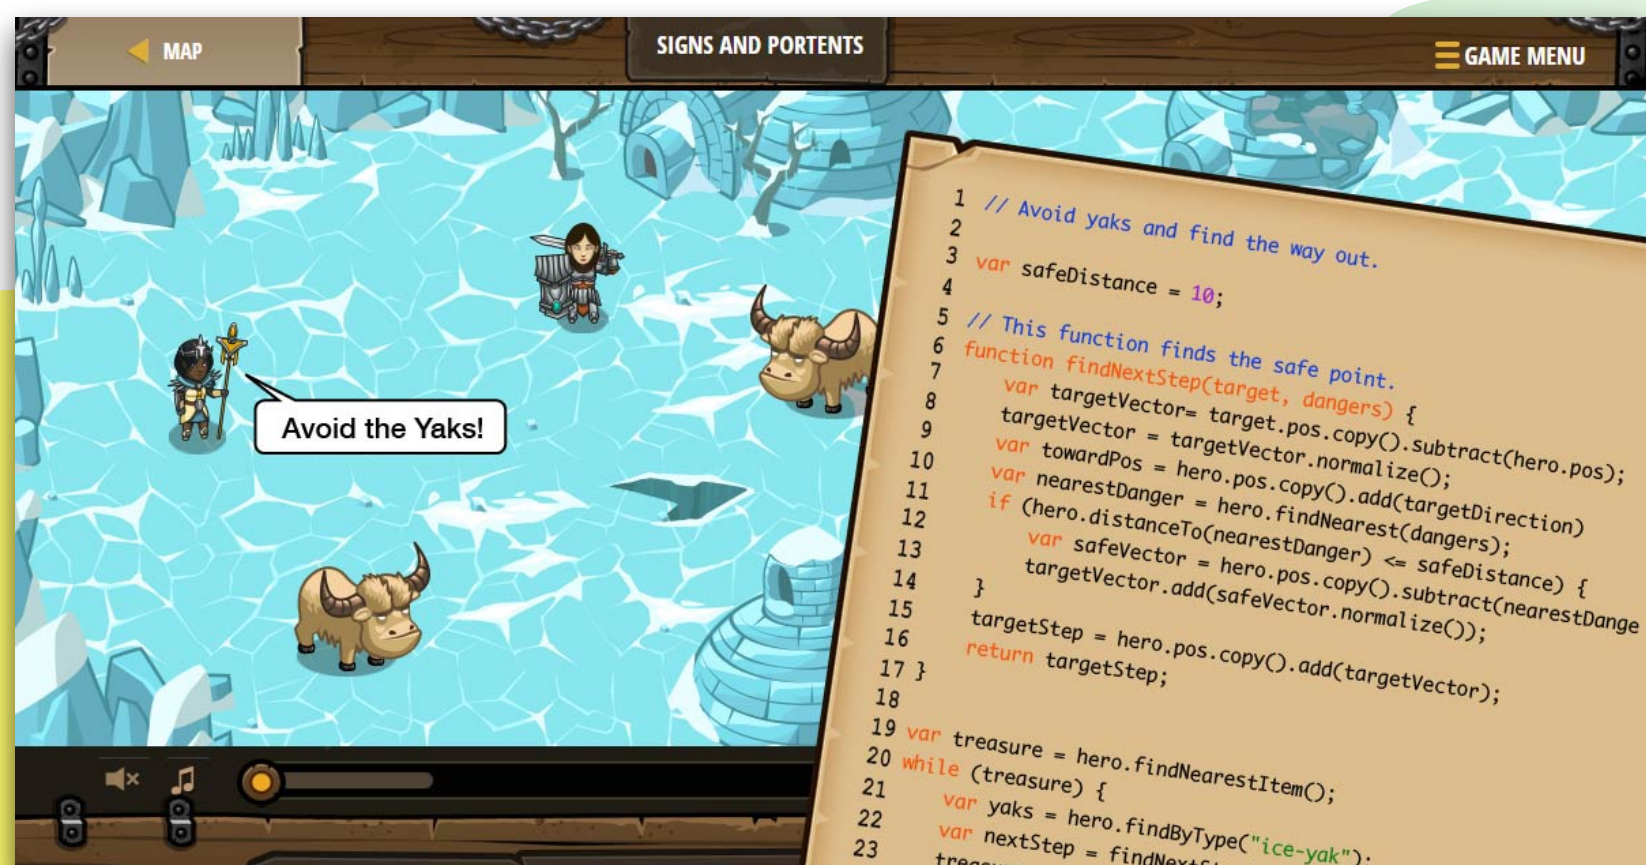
MAP

SIGNS AND PORTENTS

GAME MENU

Avoid the Yaks!

1 // Avoid yaks and find the way out.
2
3 var safeDistance = 10;
4
5 // This function finds the safe point.
6 function findNextStep(target, dangers) {
7 var targetVector= target.pos.copy().subtract(hero.pos);
8 targetVector = targetVector.normalize();
9 var towardPos = hero.pos.copy().add(targetDirection)
10 var nearestDanger = hero.findNearest(dangers);
11 if (hero.distanceTo(nearestDanger) <= safeDistance) {
12 var safeVector = hero.pos.copy().subtract(nearestDange
13 targetVector.add(safeVector.normalize());
14 }
15 targetStep = hero.pos.copy().add(targetVector);
16 return targetStep;
17 }
18
19 var treasure = hero.findNearestItem();
20 while (treasure) {
21 var yaks = hero.findByType("ice-yak");
22 var nextStep = findNext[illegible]
23 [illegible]